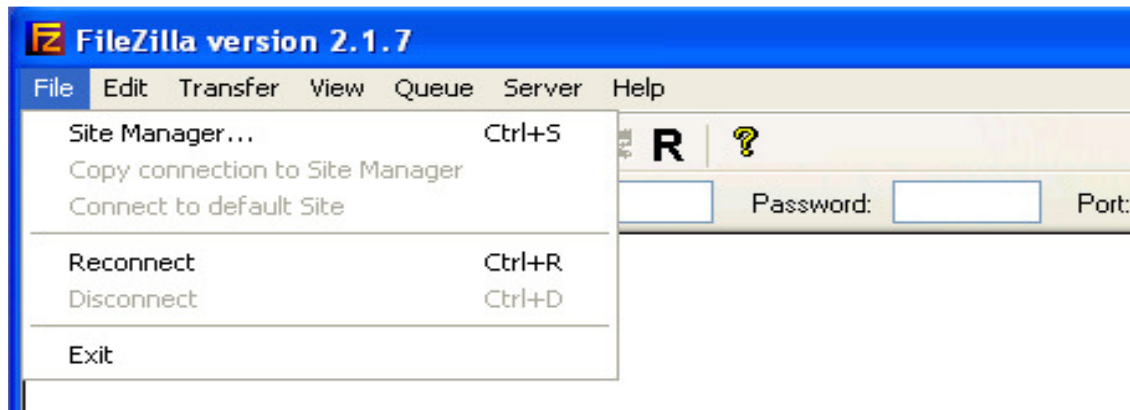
FileZilla version 2.1.7

File Edit Transfer View Queue Server Help

Site Manager... Ctrl+S
Copy connection to Site Manager
Connect to default Site

Reconnect Ctrl+R
Disconnect Ctrl+D

Exit

R

Password:

Port: